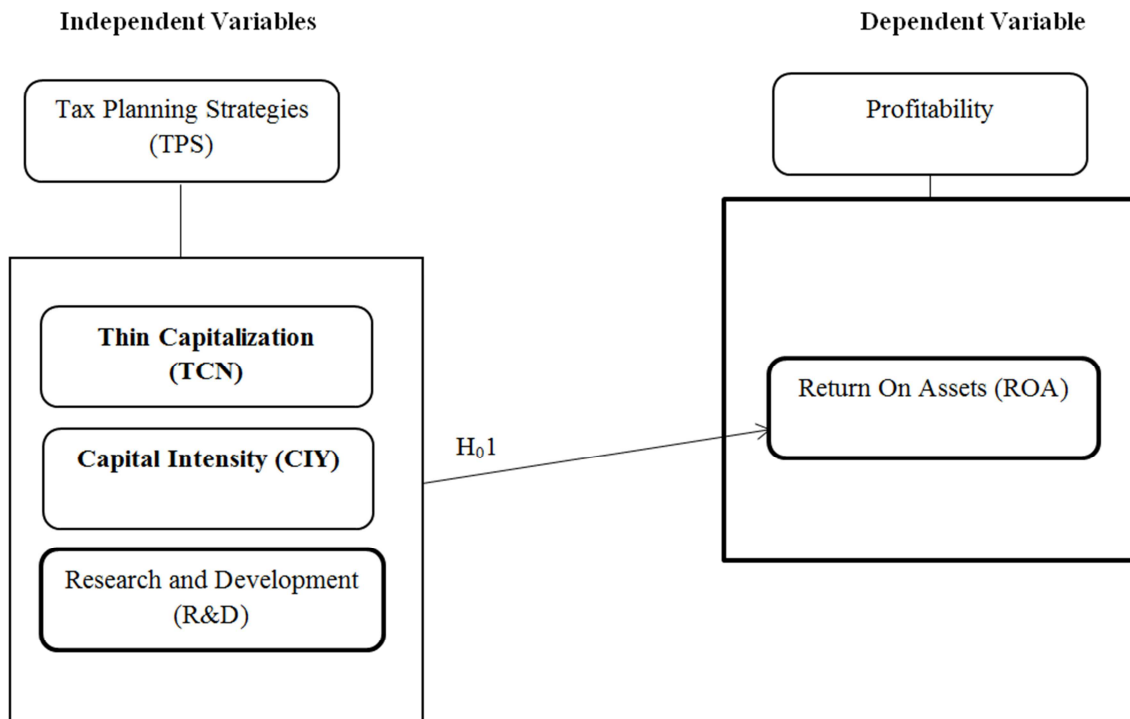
Independent Variables

Dependent Variable

Tax Planning Strategies (TPS)

Profitability

Thin Capitalization (TCN)

Capital Intensity (CIY)

Research and Development (R&D)

$H_01$

Return On Assets (ROA)